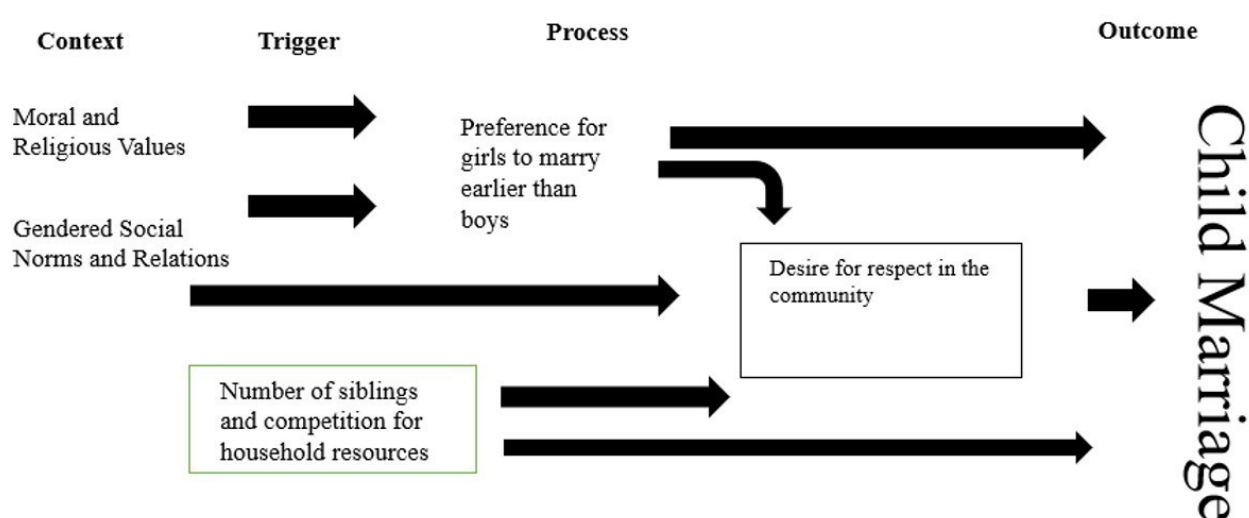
Context

Trigger

Process

Outcome

Moral and Religious Values

Gendered Social Norms and Relations

Preference for girls to marry earlier than boys

Desire for respect in the community

Number of siblings and competition for household resources

Child Marriage